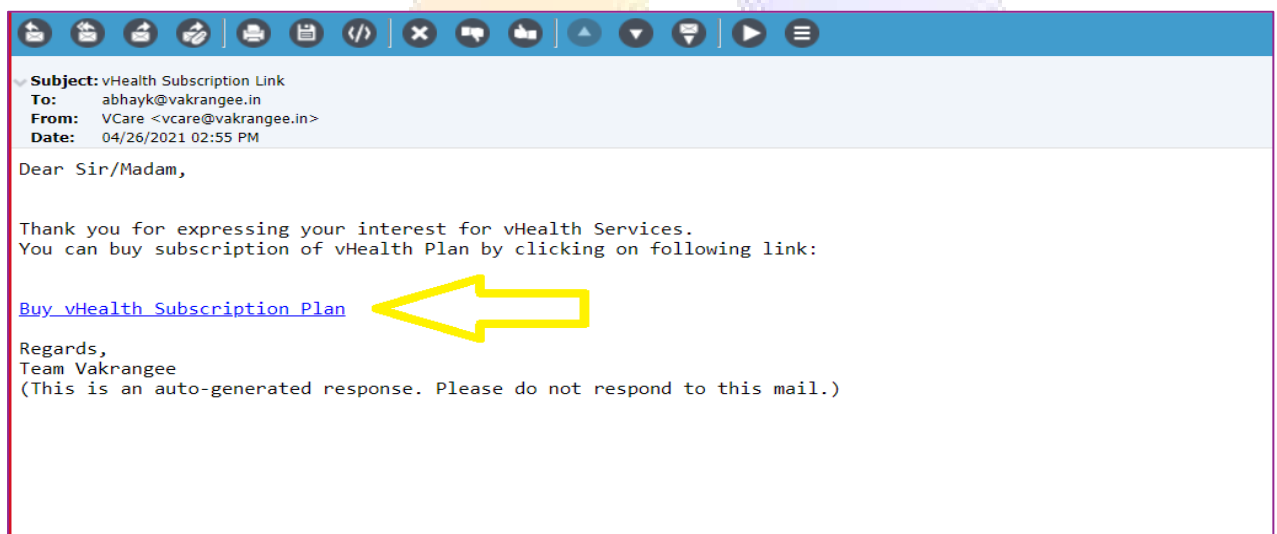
Subject: vHealth Subscription Link
To: abhayk@vakrangee.in
From: VCare <vcare@vakrangee.in>
Date: 04/26/2021 02:55 PM

Dear Sir/Madam,

Thank you for expressing your interest for vHealth Services.
You can buy subscription of vHealth Plan by clicking on following link:

Buy vHealth Subscription Plan

Regards,
Team Vakrangee
(This is an auto-generated response. Please do not respond to this mail.)